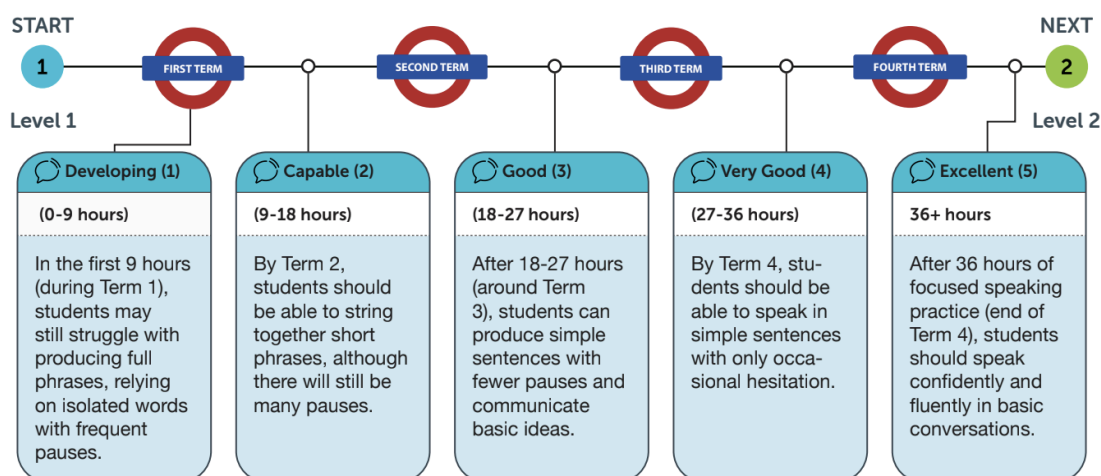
START

1

FIRST TERM

SECOND TERM

THIRD TERM

FOURTH TERM

NEXT

2

Level 1

Level 2

Developing (1)

(0-9 hours)

In the first 9 hours (during Term 1), students may still struggle with producing full phrases, relying on isolated words with frequent pauses.

Capable (2)

(9-18 hours)

By Term 2, students should be able to string together short phrases, although there will still be many pauses.

Good (3)

(18-27 hours)

After 18-27 hours (around Term 3), students can produce simple sentences with fewer pauses and communicate basic ideas.

Very Good (4)

(27-36 hours)

By Term 4, students should be able to speak in simple sentences with only occasional hesitation.

Excellent (5)

36+ hours

After 36 hours of focused speaking practice (end of Term 4), students should speak confidently and fluently in basic conversations.